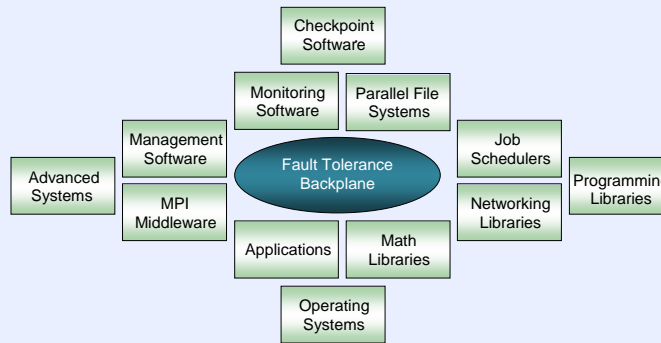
Checkpoint Software

Monitoring Software

Parallel File Systems

Management Software

Job Schedulers

Advanced Systems

Fault Tolerance Backplane

Programmin Libraries

MPI Middleware

Networking Libraries

Applications

Math Libraries

Operating Systems